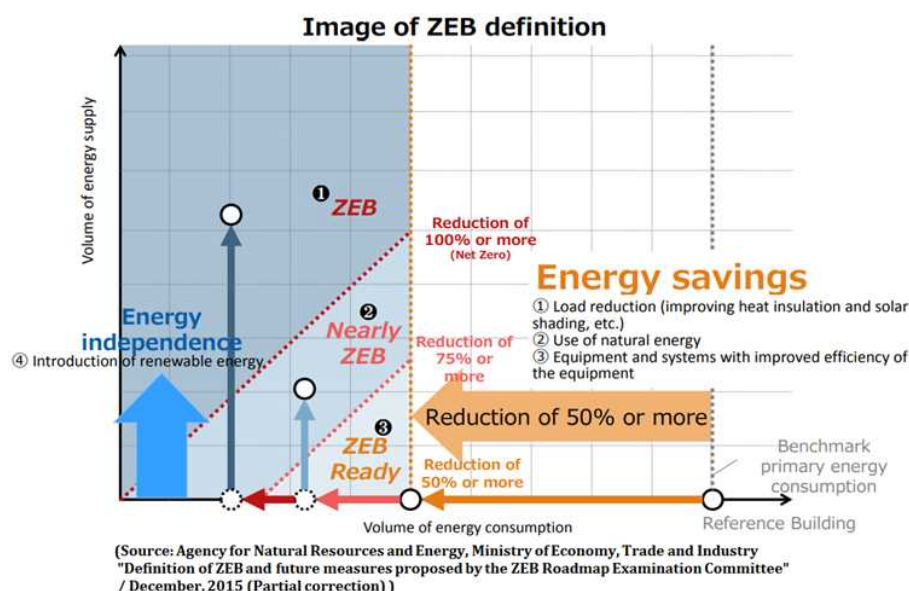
Image of ZEB definition

Volume of energy supply

❶ ZEB

Reduction of 100% or more (Net Zero)

Energy savings

① Load reduction (improving heat insulation and solar shading, etc.)
② Use of natural energy
③ Equipment and systems with improved efficiency of the equipment

Energy independence

④ Introduction of renewable energy

❷ Nearly ZEB

Reduction of 75% or more

❸ ZEB Ready

Reduction of 50% or more

Reduction of 50% or more

Benchmark primary energy consumption

Volume of energy consumption

Reference Building

(Source: Agency for Natural Resources and Energy, Ministry of Economy, Trade and Industry "Definition of ZEB and future measures proposed by the ZEB Roadmap Examination Committee" / December, 2015 (Partial correction) )